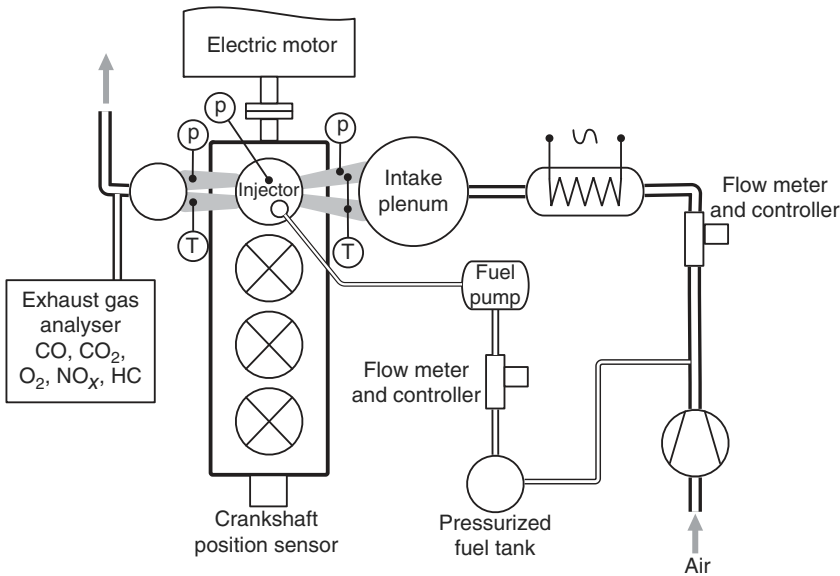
Electric motor

p

p

p

Injector

Intake plenum

$\sim$

Flow meter and controller

T

T

Exhaust gas analyser CO, $CO_2$, $O_2$, $NO_X$, HC

Fuel pump

Flow meter and controller

Crankshaft position sensor

Pressurized fuel tank

Air